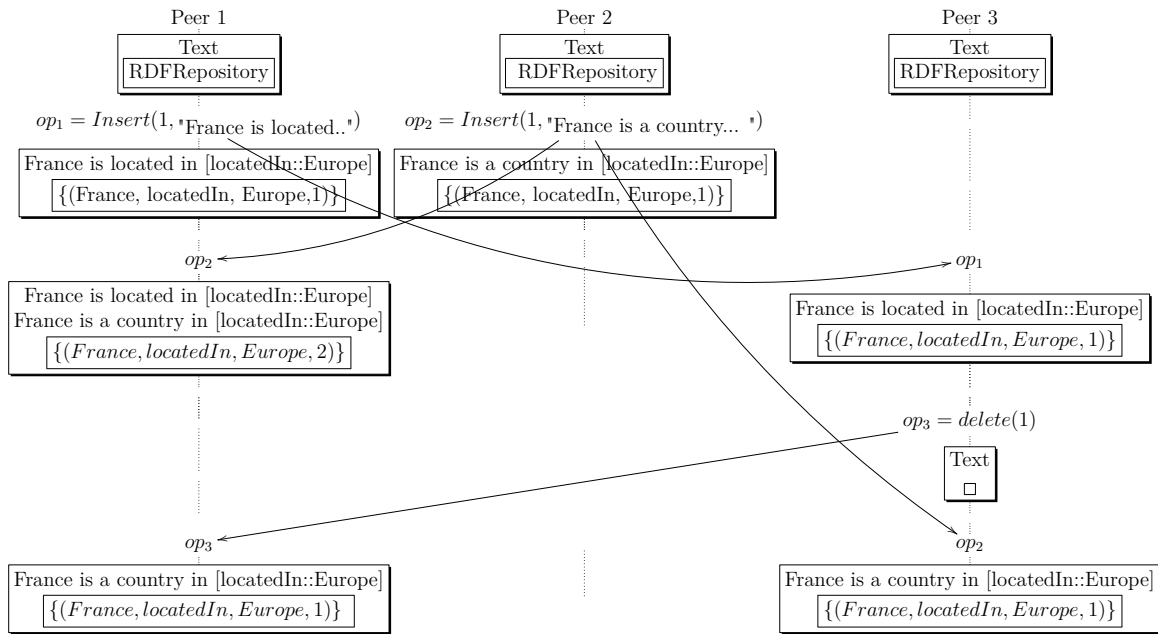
Peer 1

Text
RDFRepository

Peer 2

Text
RDFRepository

Peer 3

Text
RDFRepository

$op_1 = Insert(1,$ "France is located..")

$op_2 = Insert(1,$ "France is a country... ")

France is located in [locatedIn::Europe]
{(France, locatedIn, Europe,1)}

France is a country in [locatedIn::Europe]
{(France, locatedIn, Europe,1)}

$op_2$

$op_1$

France is located in [locatedIn::Europe]
France is a country in [locatedIn::Europe]
$\{(France, locatedIn, Europe, 2)\}$

France is located in [locatedIn::Europe]
$\{(France, locatedIn, Europe, 1)\}$

$op_3 = delete(1)$

Text
□

$op_3$

$op_2$

France is a country in [locatedIn::Europe]
$\{(France, locatedIn, Europe, 1)\}$

France is a country in [locatedIn::Europe]
$\{(France, locatedIn, Europe, 1)\}$